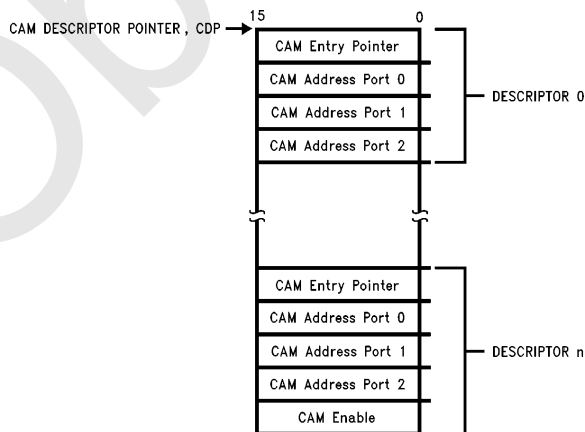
CAM DESCRIPTOR POINTER, CDP

15

0

CAM Entry Pointer

CAM Address Port 0

CAM Address Port 1

CAM Address Port 2

DESCRIPTOR 0

CAM Entry Pointer

CAM Address Port 0

CAM Address Port 1

CAM Address Port 2

CAM Enable

DESCRIPTOR n